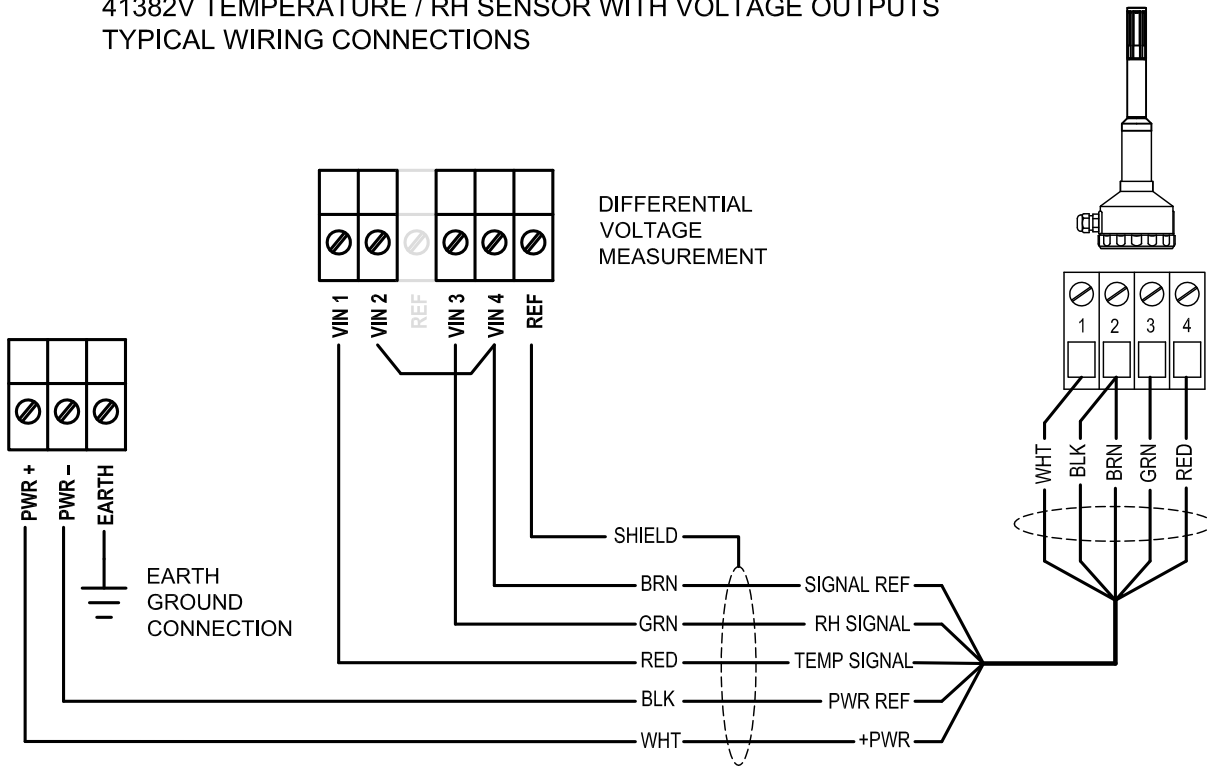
41382V TEMPERATURE / RH SENSOR WITH VOLTAGE OUTPUTS
TYPICAL WIRING CONNECTIONS

DIFFERENTIAL
VOLTAGE
MEASUREMENT

VIN 1
VIN 2
REF
VIN 3
VIN 4
REF

PWR +
PWR -
EARTH

EARTH
GROUND
CONNECTION

1
2
3
4

WHT
BLK
BRN
GRN
RED

SHIELD
BRN
SIGNAL REF
GRN
RH SIGNAL
RED
TEMP SIGNAL
BLK
PWR REF
WHT
+PWR